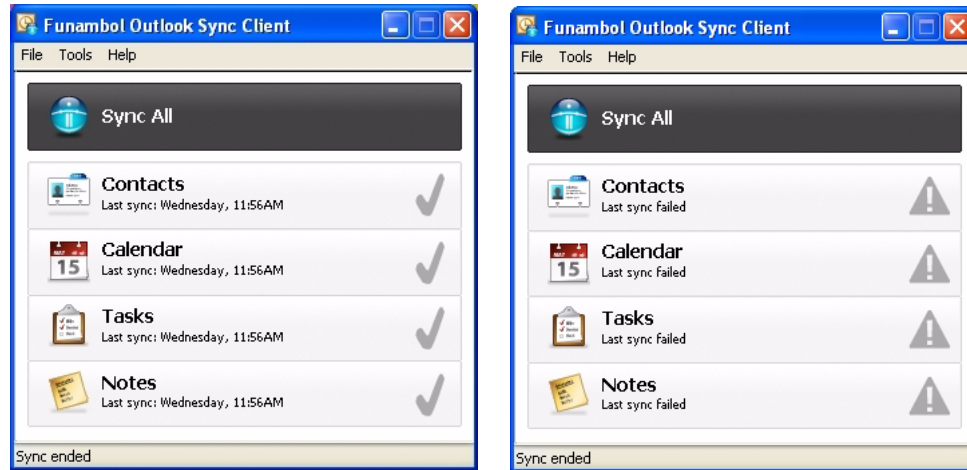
Funambol Outlook Sync Client

File Tools Help

Sync All

Contacts
Last sync: Wednesday, 11:56AM

Calendar
Last sync: Wednesday, 11:56AM

15

Tasks
Last sync: Wednesday, 11:56AM

Notes
Last sync: Wednesday, 11:56AM

Sync ended

Funambol Outlook Sync Client

File Tools Help

Sync All

Contacts
Last sync failed

Calendar
Last sync failed

15

Tasks
Last sync failed

Notes
Last sync failed

Sync ended